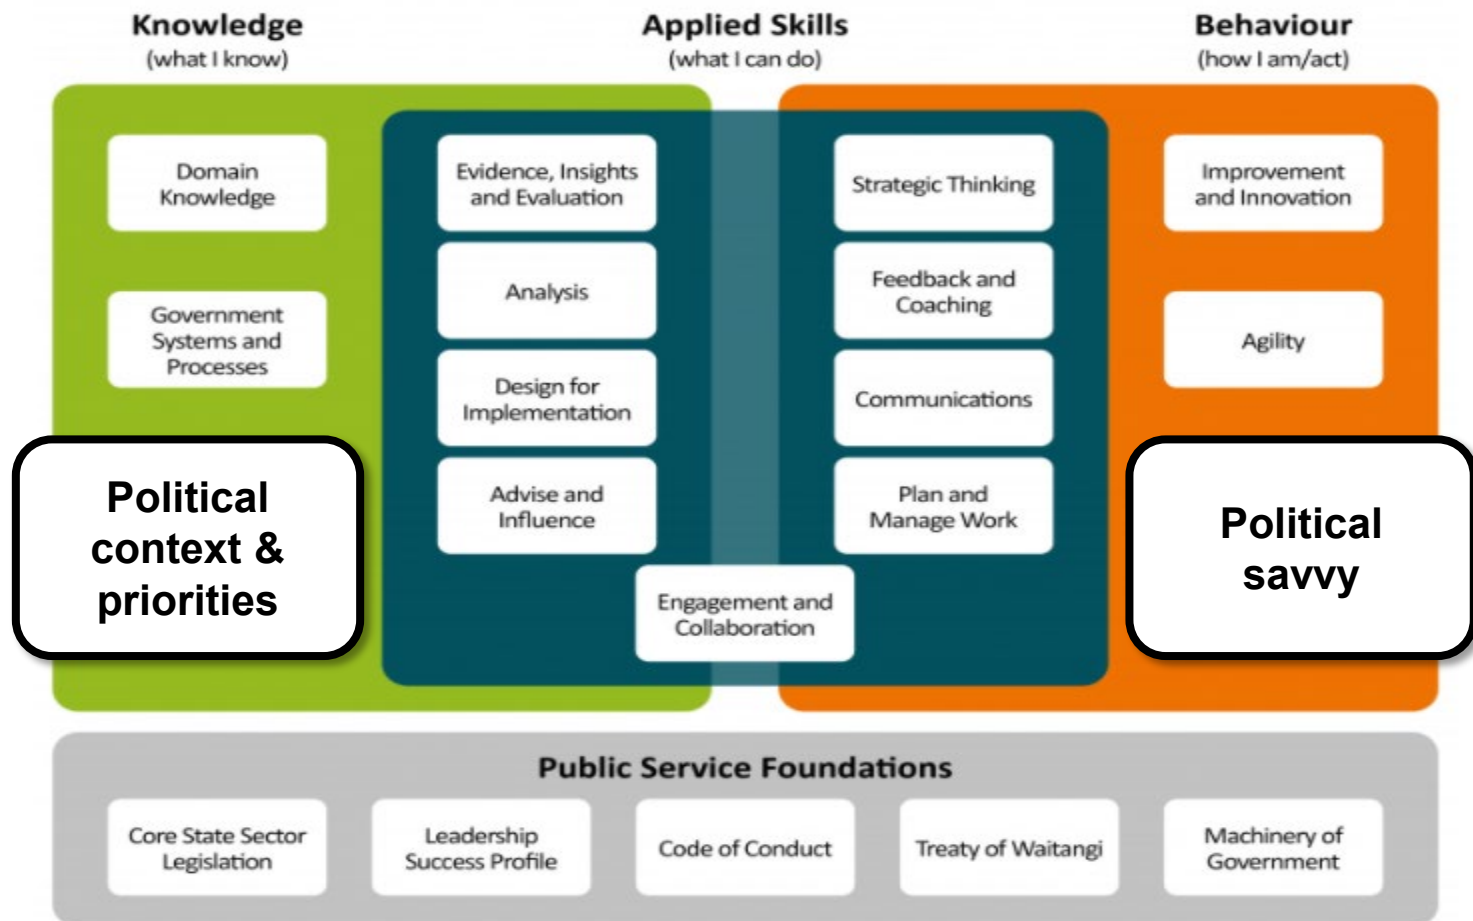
Knowledge
(what I know)

Applied Skills
(what I can do)

Behaviour
(how I am/act)

Domain Knowledge

Government Systems and Processes

Political context & priorities

Evidence, Insights and Evaluation

Analysis

Design for Implementation

Advise and Influence

Engagement and Collaboration

Strategic Thinking

Feedback and Coaching

Communications

Plan and Manage Work

Improvement and Innovation

Agility

Political savvy

Public Service Foundations

Core State Sector Legislation

Leadership Success Profile

Code of Conduct

Treaty of Waitangi

Machinery of Government